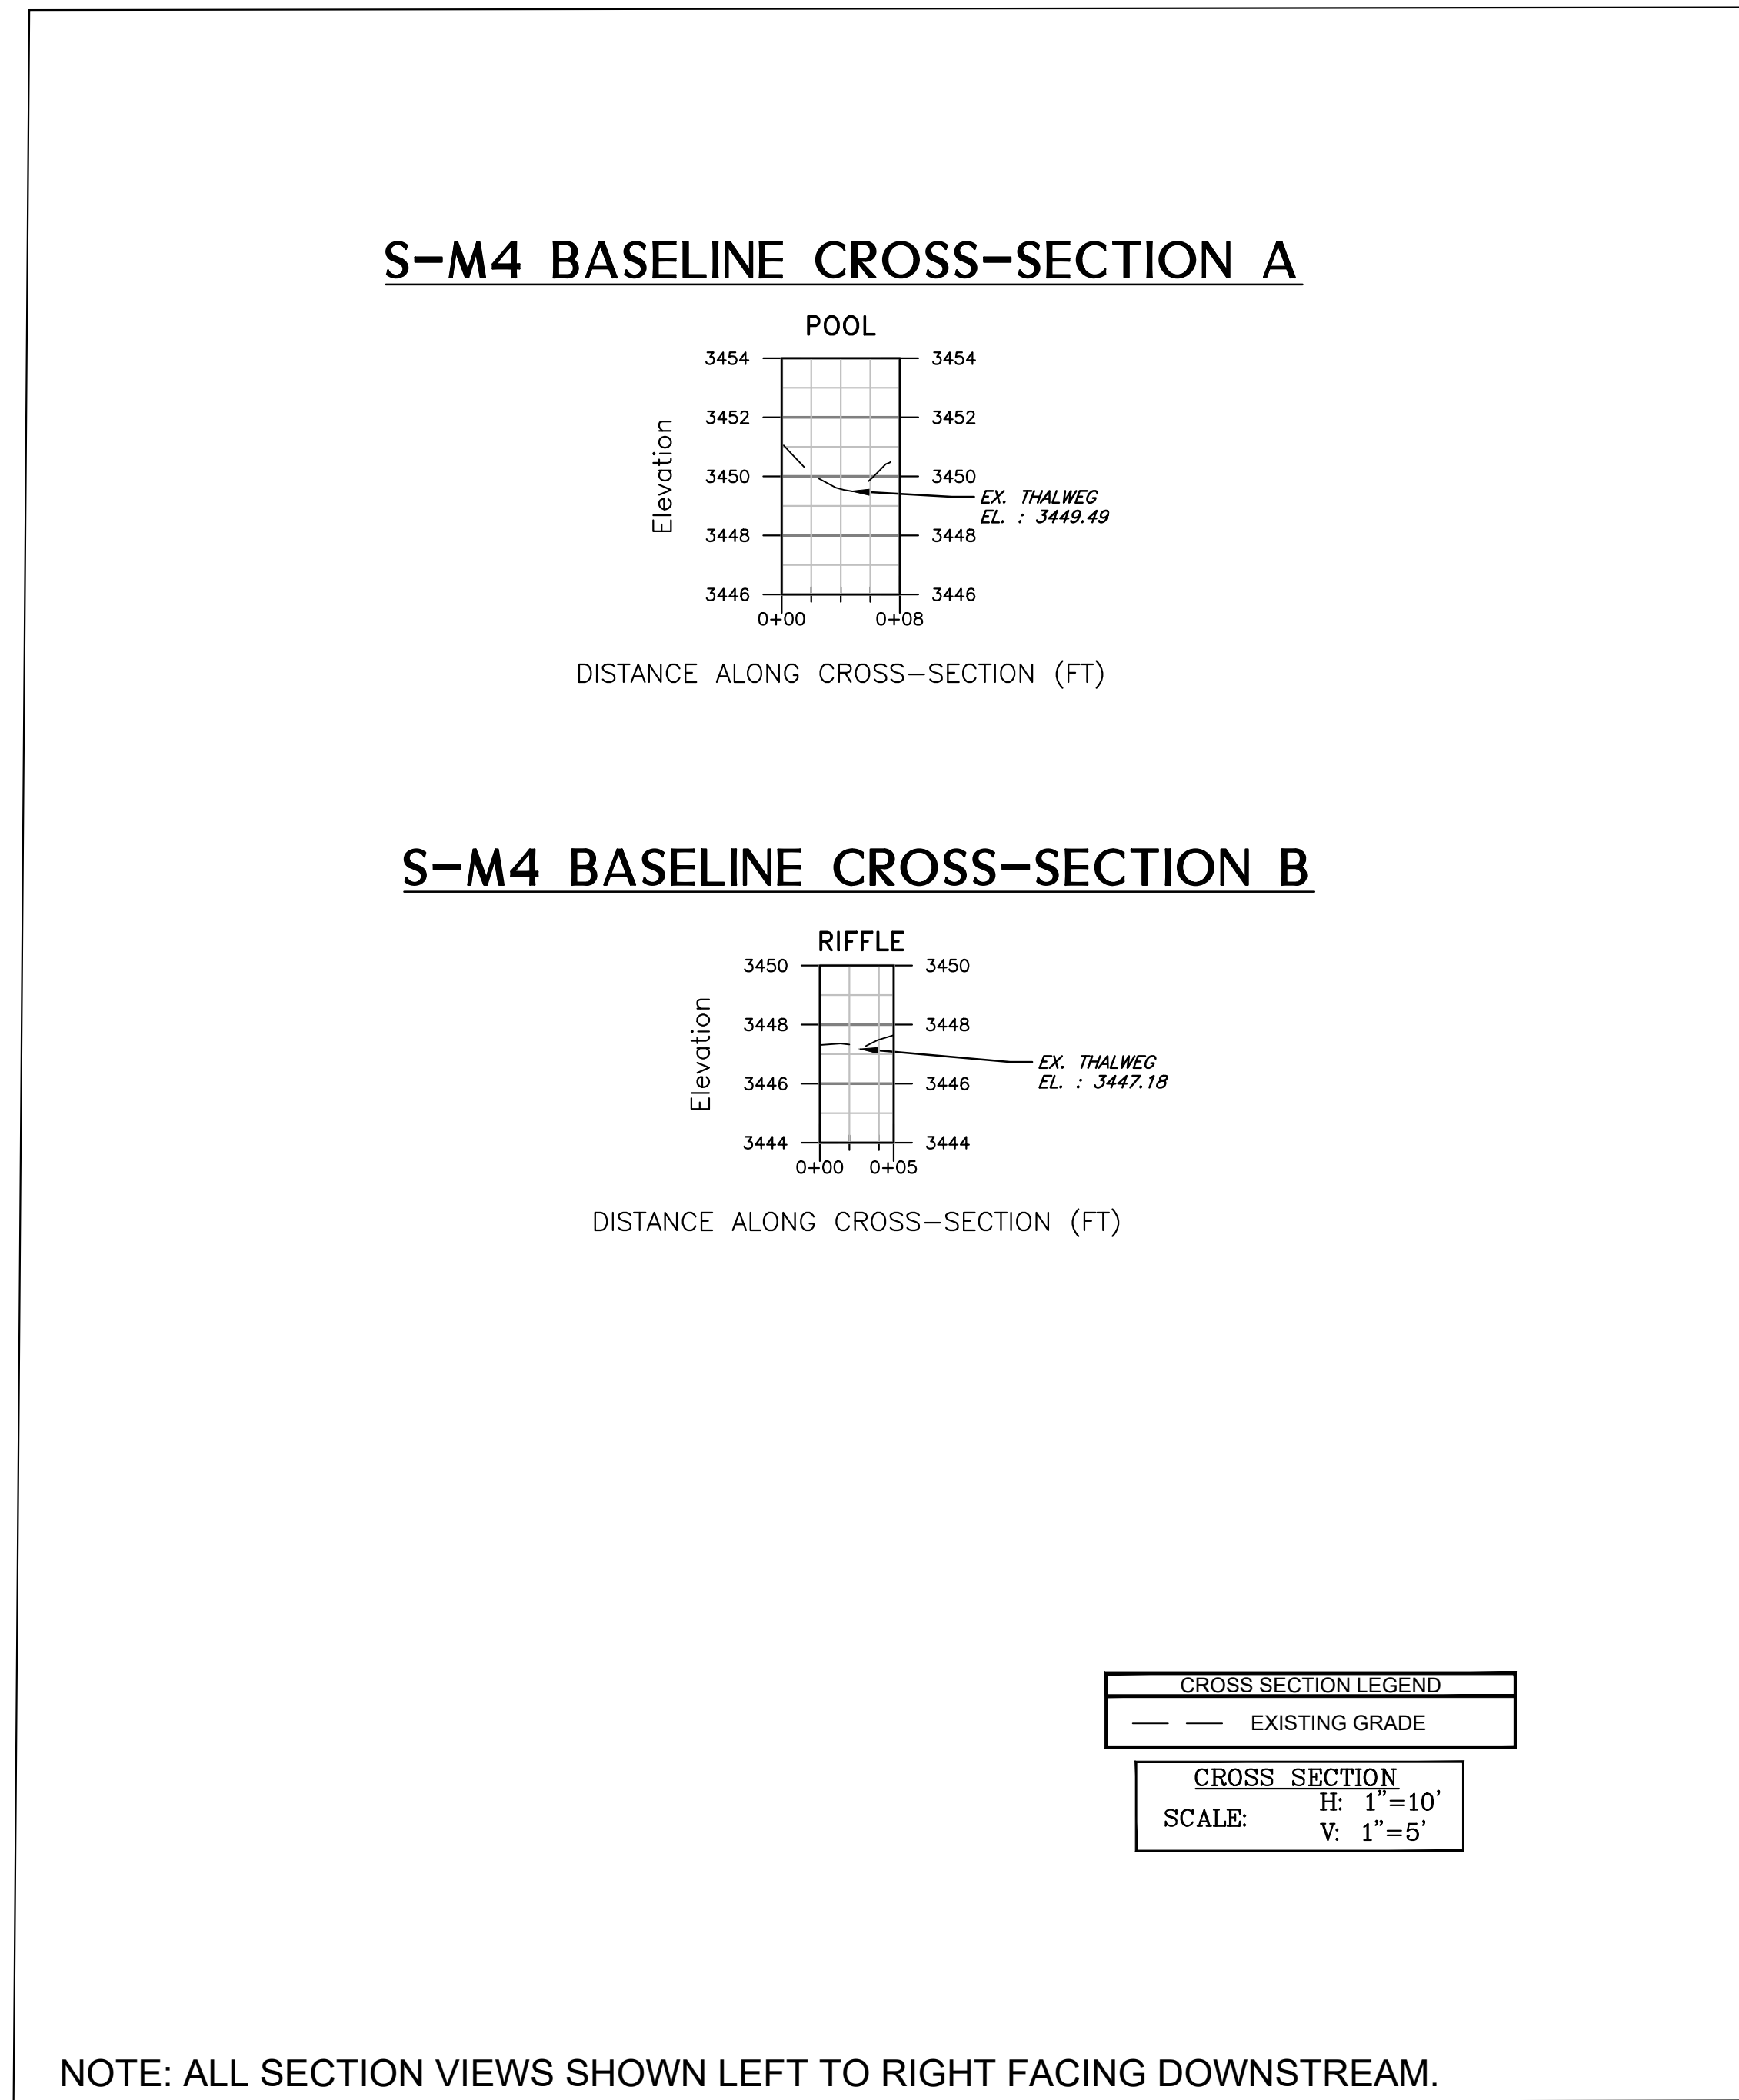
S-M4 BASELINE CROSS-SECTION A

POOL

Elevation

3454 3454
3452 3452
3450 3450
3448 3448
3446 3446

0+00 0+08

EX. THALWEG
EL. : 3449.49

DISTANCE ALONG CROSS-SECTION (FT)

S-M4 BASELINE CROSS-SECTION B

RIFFLE

Elevation

3450 3450
3448 3448
3446 3446
3444 3444

0+00 0+05

EX. THALWEG
EL. : 3447.18

DISTANCE ALONG CROSS-SECTION (FT)

CROSS SECTION LEGEND

EXISTING GRADE

CROSS SECTION
SCALE: H: 1"=10'
V: 1"=5'

NOTE: ALL SECTION VIEWS SHOWN LEFT TO RIGHT FACING DOWNSTREAM.